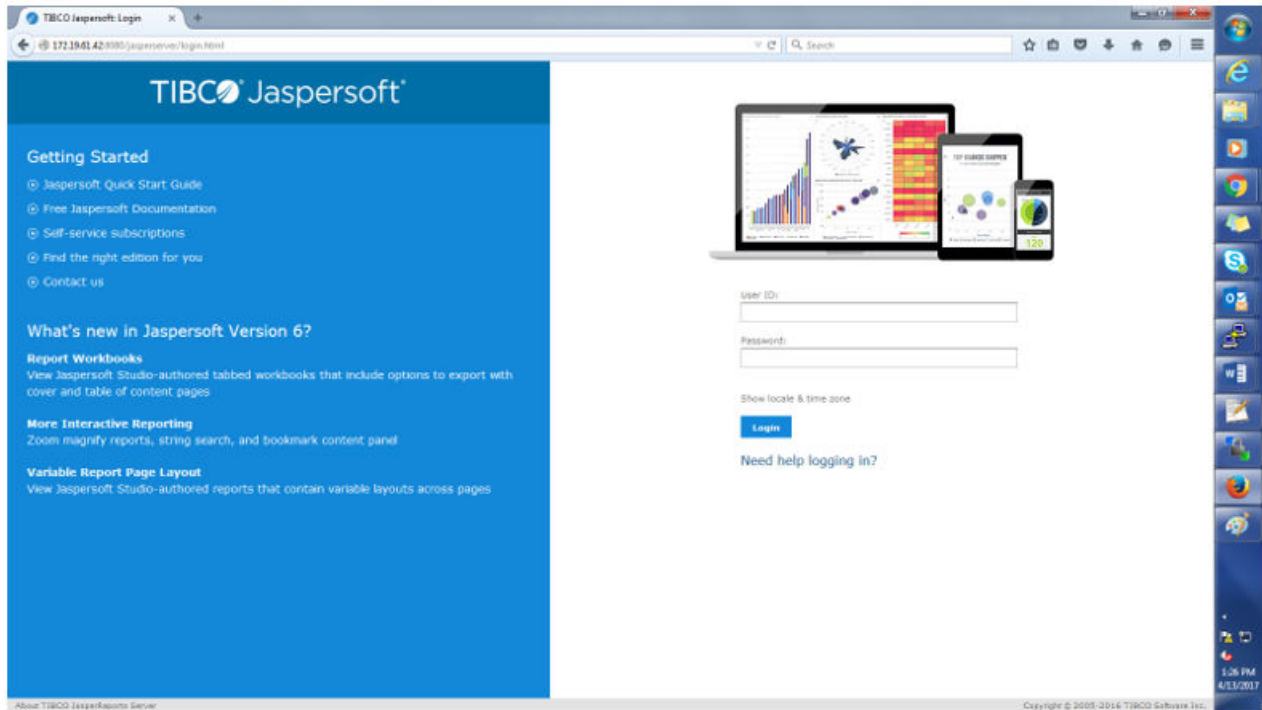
TIBCO Jaspersoft: Login
172.19.61.42:8080/jasperserver/login.html
Search

TIBCO Jaspersoft

Getting Started
Jaspersoft Quick Start Guide
Free Jaspersoft Documentation
Self-service subscriptions
Find the right edition for you
Contact us

What's new in Jaspersoft Version 6?
Report Workbooks
View Jaspersoft Studio-authored tabbed workbooks that include options to export with cover and table of content pages

More Interactive Reporting
Zoom magnify reports, string search, and bookmark content panel

Variable Report Page Layout
View Jaspersoft Studio-authored reports that contain variable layouts across pages

User ID:
Password:
Show locale & time zone
Login
Need help logging in?

About TIBCO JasperReports Server
Copyright © 2005-2016 TIBCO Software Inc.

5:26 PM
4/13/2017